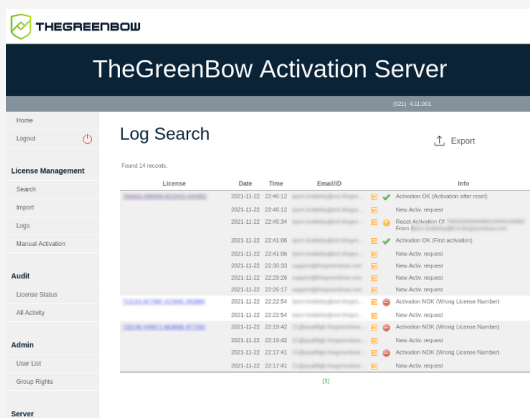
THEGREENBOW

TheGreenBow Activation Server

(021) 4.11.001

Home
Logout

License Management
Search
Import
Logs
Manual Activation

Audit
License Status
All Activity

Admin
User List
Group Rights

Server

Log Search

Export

Found 14 records.

| License | Date | Time | Email/ID | | Info |
|---|---|---|---|---|---|
| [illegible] | 2021-11-22 | 22:46:12 | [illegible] | | Activation OK (Activation after reset) |
| | 2021-11-22 | 22:46:12 | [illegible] | | New Activ. request |
| | 2021-11-22 | 22:45:34 | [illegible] | | Reset Activation Of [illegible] From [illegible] |
| | 2021-11-22 | 22:41:06 | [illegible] | | Activation OK (First activation) |
| | 2021-11-22 | 22:41:06 | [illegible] | | New Activ. request |
| | 2021-11-22 | 22:30:33 | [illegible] | | New Activ. request |
| | 2021-11-22 | 22:29:26 | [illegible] | | New Activ. request |
| | 2021-11-22 | 22:26:17 | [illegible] | | New Activ. request |
| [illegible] | 2021-11-22 | 22:22:54 | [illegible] | | Activation NOK (Wrong License Number) |
| | 2021-11-22 | 22:22:54 | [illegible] | | New Activ. request |
| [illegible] | 2021-11-22 | 22:19:42 | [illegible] | | Activation NOK (Wrong License Number) |
| | 2021-11-22 | 22:19:42 | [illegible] | | New Activ. request |
| | 2021-11-22 | 22:17:41 | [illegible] | | Activation NOK (Wrong License Number) |
| | 2021-11-22 | 22:17:41 | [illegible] | | New Activ. request |

[1]